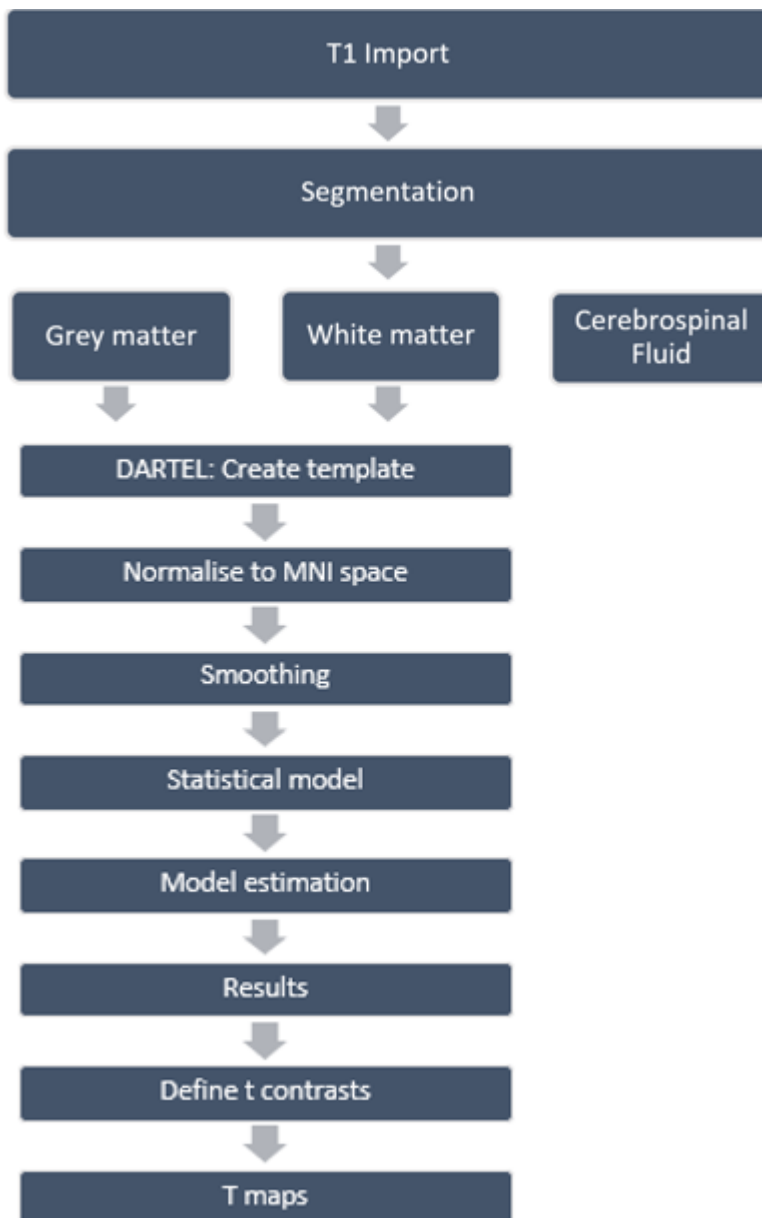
T1 Import

Segmentation

Grey matter

White matter

Cerebrospinal Fluid

DARTEL: Create template

Normalise to MNI space

Smoothing

Statistical model

Model estimation

Results

Define t contrasts

T maps